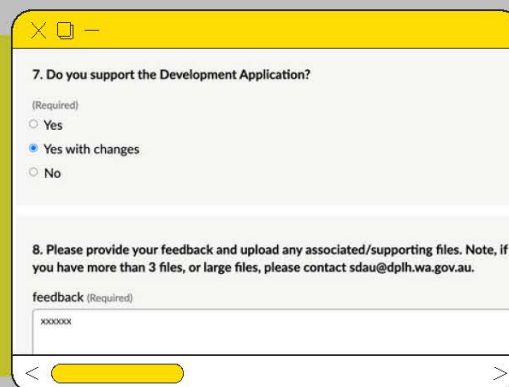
7. Do you support the Development Application?

(Required)

Yes

Yes with changes

No

8. Please provide your feedback and upload any associated/supporting files. Note, if you have more than 3 files, or large files, please contact sdau@dplh.wa.gov.au.

feedback (Required)

xxxxxx